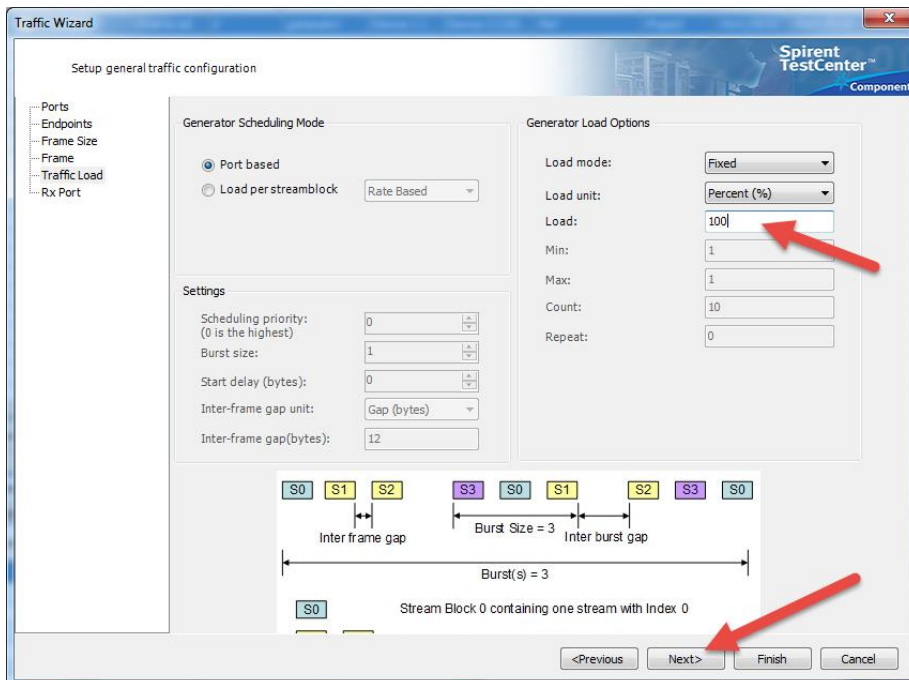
Traffic Wizard

Setup general traffic configuration

Spirent TestCenter™
Component

Ports
Endpoints
Frame Size
Frame
Traffic Load
Rx Port

Generator Scheduling Mode

Port based
Load per streamblock
Rate Based

Generator Load Options

Load mode: Fixed
Load unit: Percent (%)
Load: 100
Min: 1
Max: 1
Count: 10
Repeat: 0

Settings

Scheduling priority: (0 is the highest) 0
Burst size: 1
Start delay (bytes): 0
Inter-frame gap unit: Gap (bytes)
Inter-frame gap(bytes): 12

S0 S1 S2 S3 S0 S1 S2 S3 S0

Inter frame gap
Burst Size = 3
Inter burst gap
Burst(s) = 3

S0 Stream Block 0 containing one stream with Index 0

<Previous Next> Finish Cancel